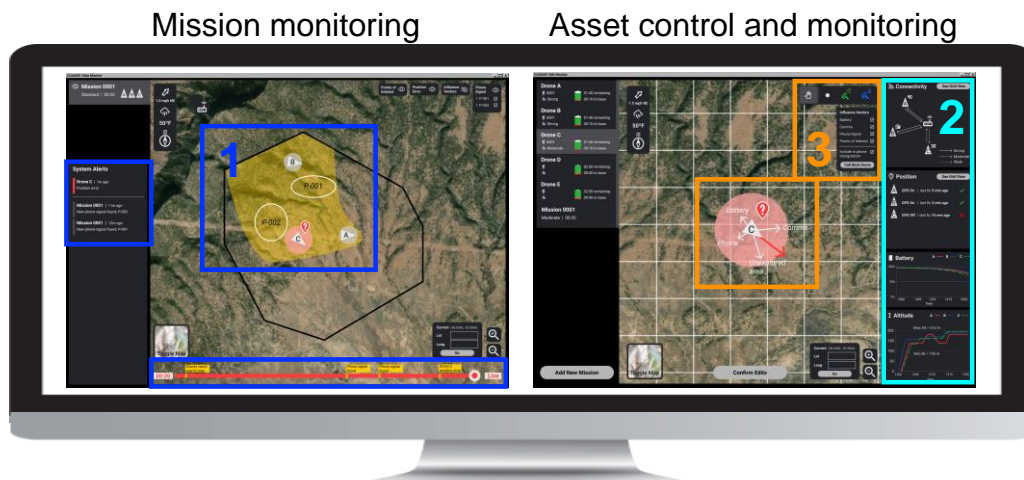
Mission monitoring

Asset control and monitoring

Mission 0001

Standard | 00:20

System Alerts

Drone C

Mission 0001

Mission 0001

1

50°F

P-001

P-002

B

C

A

Toggle Map

Current

Lat

Long

Go

00:20

Live

Drone A

Drone B

Drone C

Drone D

Drone E

Mission 0001

Moderate | 00:20

1.5 mph NE

50°F

3

Influence Vectors

Battery

Comms

Phone Signal

Points of Interest

Edit Base Drone

Battery

C

Comms

Phone

Unexplored area

Add New Mission

Toggle Map

Confirm Edits

Current

Lat

Long

Go

Connectivity

See Grid View

2

Strong

Moderate

Weak

Position

See Grid View

GPS On

GPS On

GPS Off

Battery

Altitude